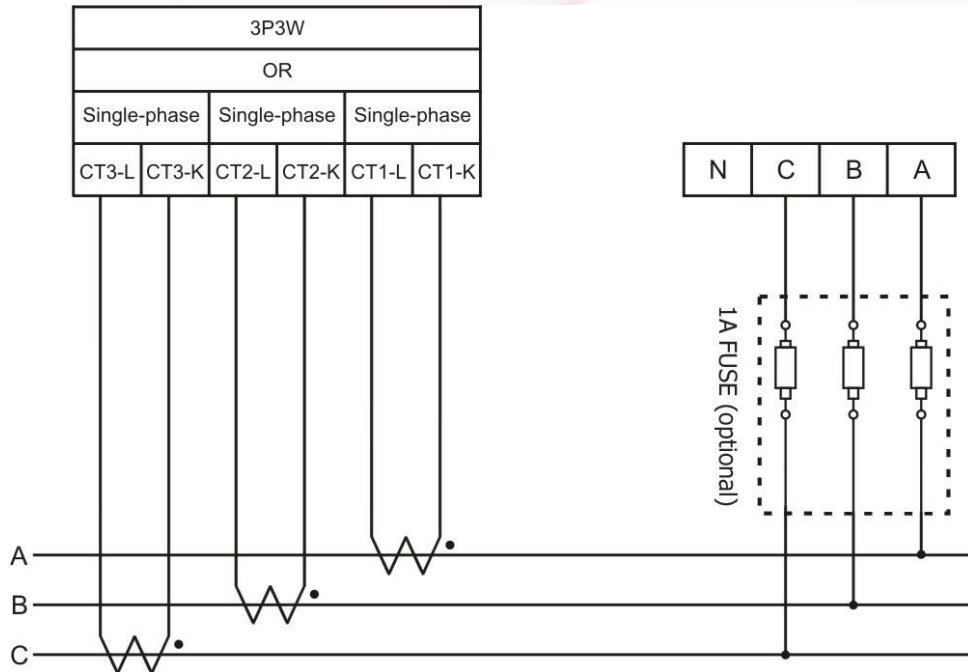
| 3P3W | | | | | |
|---|---|---|---|---|---|
| OR | | | | | |
| Single-phase | | Single-phase | | Single-phase | |
| CT3-L | CT3-K | CT2-L | CT2-K | CT1-L | CT1-K |

| N | C | B | A |
|---|---|---|---|

1A FUSE (optional)

A
B
C